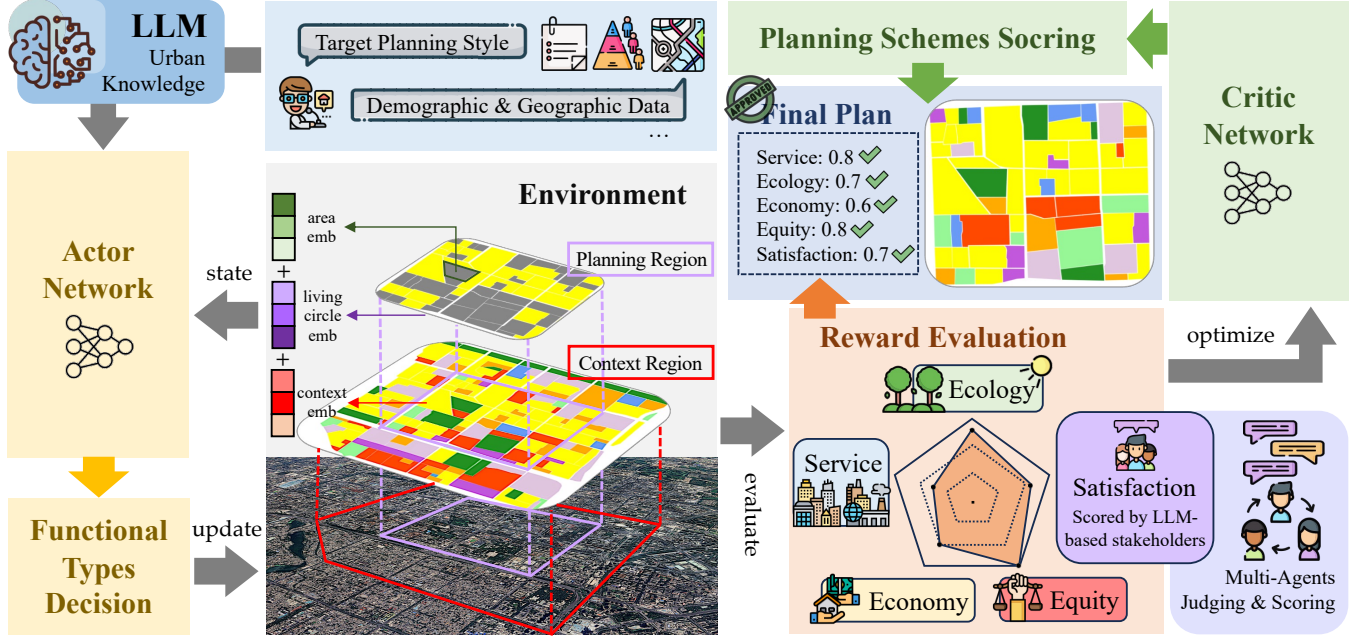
LLM
Urban
Knowledge

Target Planning Style

Demographic & Geographic Data

...

Planning Schemes Socring

Critic
Network

APPROVED

Final Plan

Service: 0.8
Ecology: 0.7
Economy: 0.6
Equity: 0.8
Satisfaction: 0.7

Actor
Network

state

Environment

area
emb

+

living
circle
emb

+

context
emb

Planning Region

Context Region

Functional
Types
Decision

update

evaluate

Reward Evaluation

optimize

Ecology

Service

Satisfaction
Scored by LLM-based stakeholders

Economy

Equity

Multi-Agents
Judging & Scoring